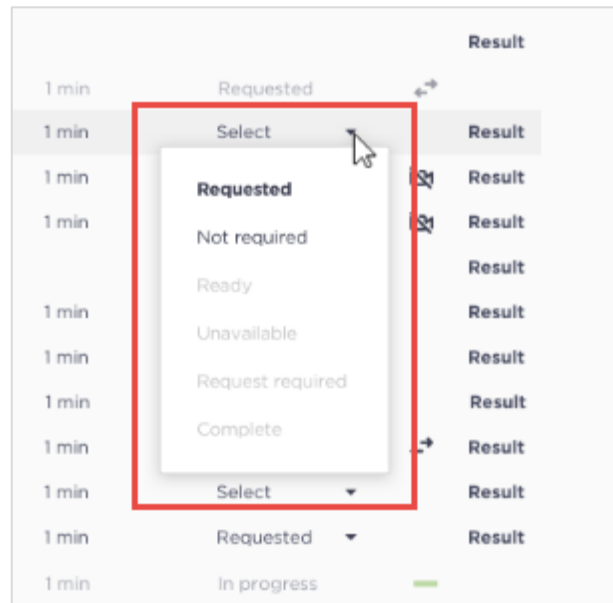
Result

1 min Requested

1 min Select Result

Requested

Not required

Ready

Unavailable

Request required

Complete

1 min Result

1 min Result

Result

1 min Result

1 min Result

1 min Result

1 min Result

1 min Select Result

1 min Requested Result

1 min In progress